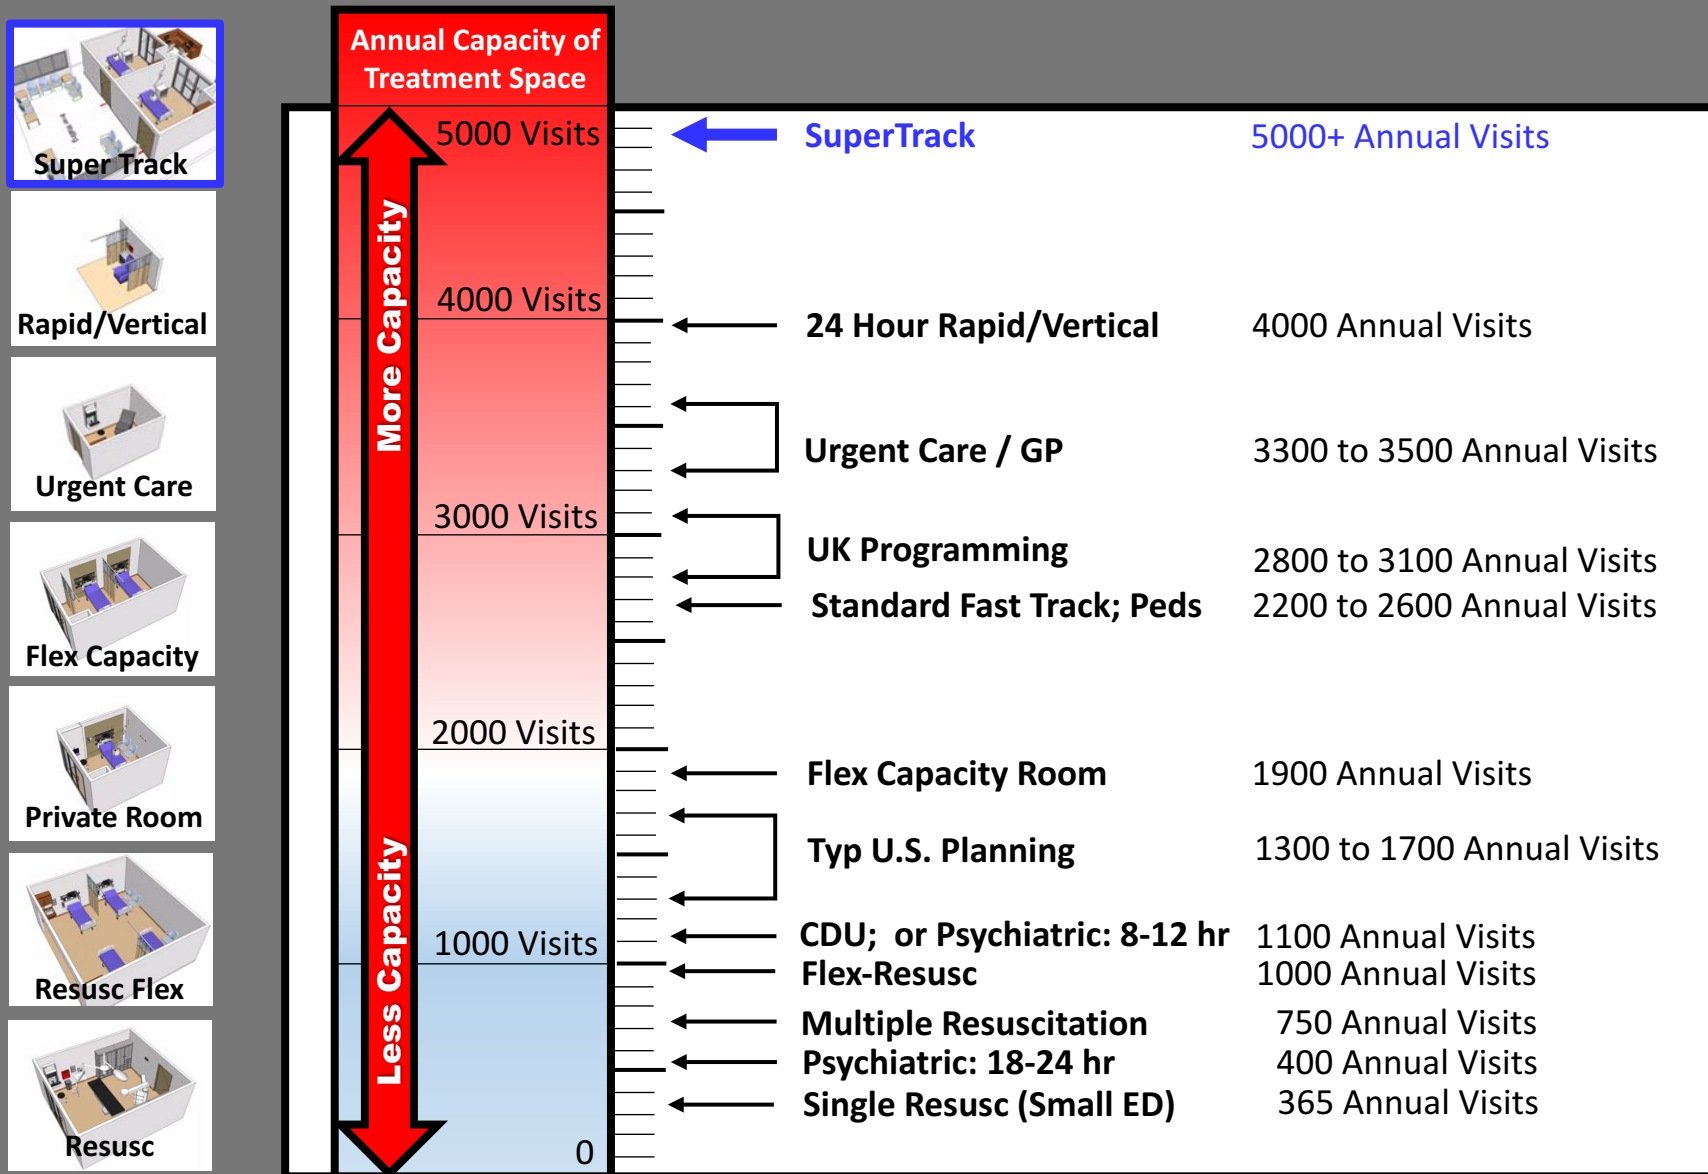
Super Track

Rapid/Vertical

Urgent Care

Flex Capacity

Private Room

Resusc Flex

Resusc

Annual Capacity of Treatment Space

5000 Visits

4000 Visits

3000 Visits

2000 Visits

1000 Visits

0

More Capacity

Less Capacity

SuperTrack 5000+ Annual Visits

24 Hour Rapid/Vertical 4000 Annual Visits

Urgent Care / GP 3300 to 3500 Annual Visits

UK Programming 2800 to 3100 Annual Visits

Standard Fast Track; Peds 2200 to 2600 Annual Visits

Flex Capacity Room 1900 Annual Visits

Typ U.S. Planning 1300 to 1700 Annual Visits

CDU; or Psychiatric: 8-12 hr 1100 Annual Visits

Flex-Resusc 1000 Annual Visits

Multiple Resuscitation 750 Annual Visits

Psychiatric: 18-24 hr 400 Annual Visits

Single Resusc (Small ED) 365 Annual Visits